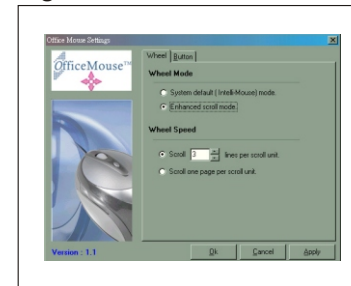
Office Mouse Settings

OfficeMouse™

Wheel Button

Wheel Mode

System default ( Intelli-Mouse) mode.

Enhanced scroll mode.

Wheel Speed

Scroll 3 lines per scroll unit.

Scroll one page per scroll unit.

Version : 1.1

Ok Cancel Apply